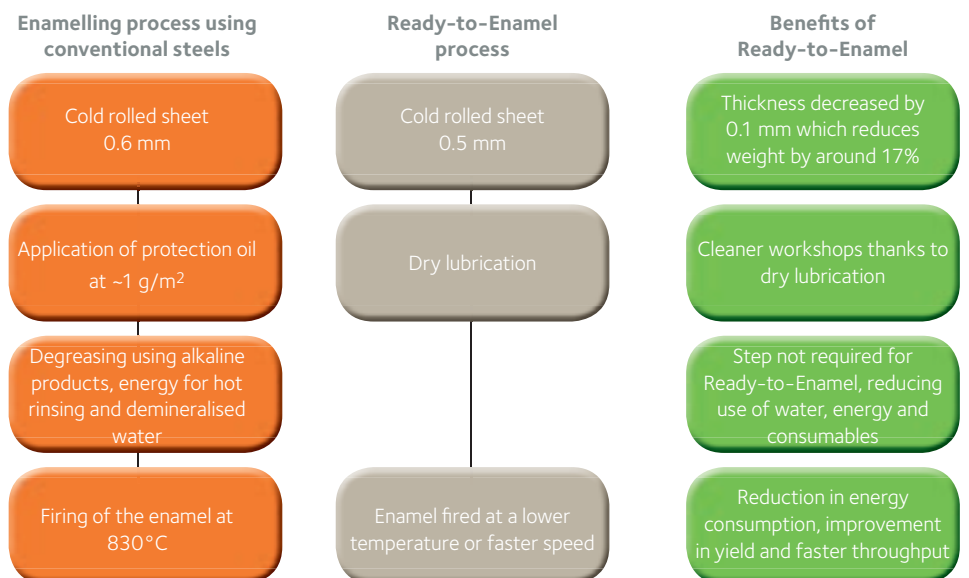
Enamelling process using conventional steels

Cold rolled sheet 0.6 mm

Application of protection oil at ~1 g/m$^2$

Degreasing using alkaline products, energy for hot rinsing and demineralised water

Firing of the enamel at 830°C

Ready-to-Enamel process

Cold rolled sheet 0.5 mm

Dry lubrication

Enamel fired at a lower temperature or faster speed

Benefits of Ready-to-Enamel

Thickness decreased by 0.1 mm which reduces weight by around 17%

Cleaner workshops thanks to dry lubrication

Step not required for Ready-to-Enamel, reducing use of water, energy and consumables

Reduction in energy consumption, improvement in yield and faster throughput